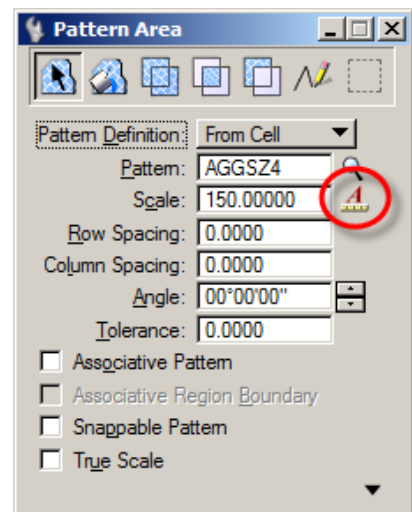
Pattern Area

Pattern Definition: From Cell

Pattern: AGGSZ4

Scale: 150.00000

Row Spacing: 0.0000

Column Spacing: 0.0000

Angle: 00°00'00"

Tolerance: 0.0000

Associative Pattern

Associative Region Boundary

Snappable Pattern

True Scale